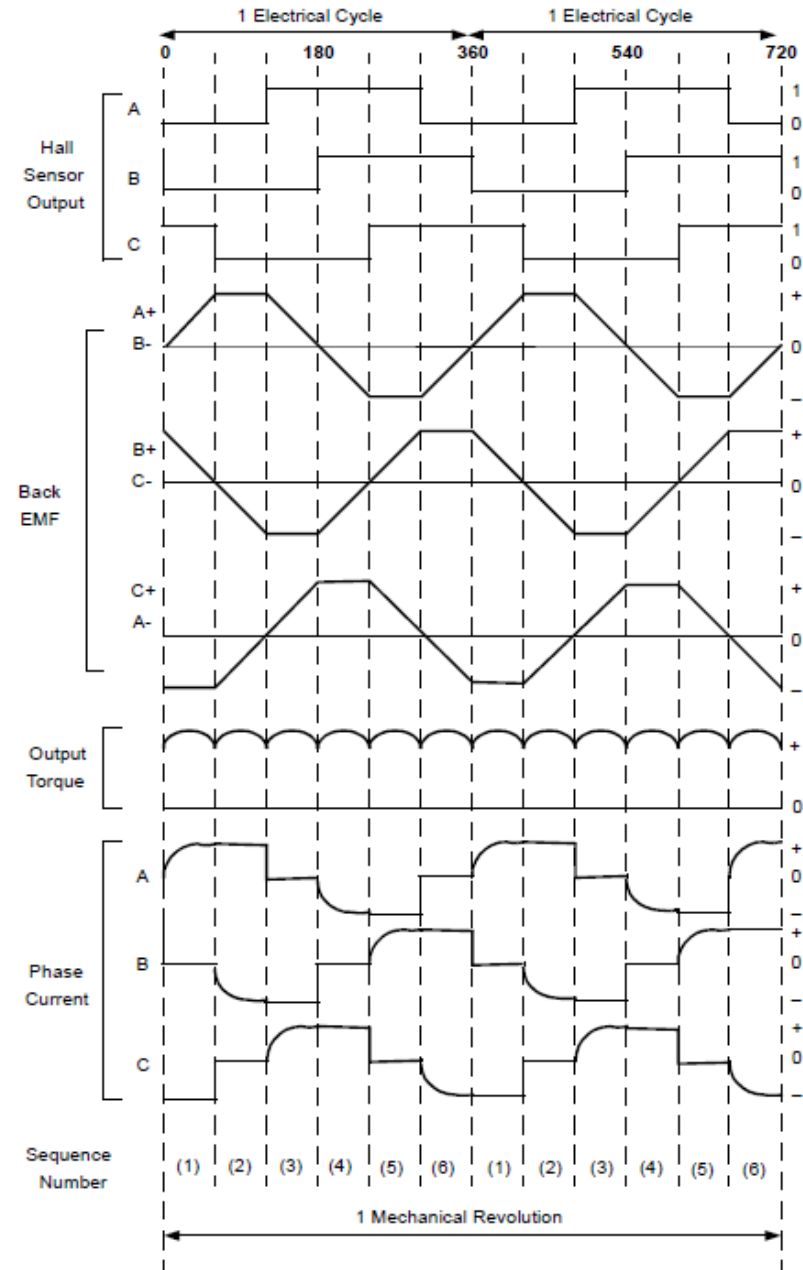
1 Electrical Cycle
1 Electrical Cycle
0
180
360
540
720

Hall Sensor Output
A
1
0
B
1
0
C
1
0

Back EMF
A+
B-
+
0
–
B+
C-
+
0
–
C+
A-
+
0
–

Output Torque
+
0

Phase Current
A
+
0
–
B
+
0
–
C
+
0
–

Sequence Number
(1) (2) (3) (4) (5) (6) (1) (2) (3) (4) (5) (6)

1 Mechanical Revolution